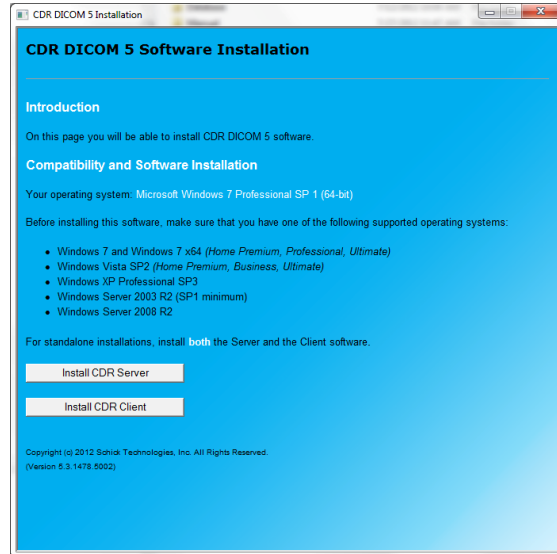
CDR DICOM 5 Installation

CDR DICOM 5 Software Installation

Introduction

On this page you will be able to install CDR DICOM 5 software.

Compatibility and Software Installation

Your operating system: Microsoft Windows 7 Professional SP 1 (64-bit)

Before installing this software, make sure that you have one of the following supported operating systems:

- Windows 7 and Windows 7 x64 *(Home Premium, Professional, Ultimate)*
- Windows Vista SP2 *(Home Premium, Business, Ultimate)*
- Windows XP Professional SP3
- Windows Server 2003 R2 (SP1 minimum)
- Windows Server 2008 R2

For standalone installations, install **both** the Server and the Client software.

Install CDR Server

Install CDR Client

Copyright (c) 2012 Schick Technologies, Inc. All Rights Reserved.
(Version 5.3.1478.5002)